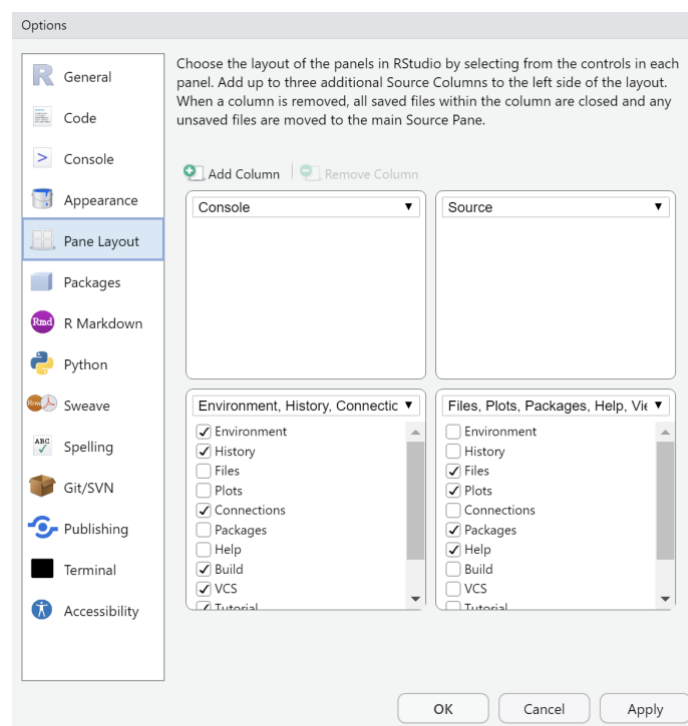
Options

General
Code
Console
Appearance
Pane Layout
Packages
R Markdown
Python
Sweave
Spelling
Git/SVN
Publishing
Terminal
Accessibility

Choose the layout of the panels in RStudio by selecting from the controls in each panel. Add up to three additional Source Columns to the left side of the layout. When a column is removed, all saved files within the column are closed and any unsaved files are moved to the main Source Pane.

Add Column
Remove Column

Console
Source

Environment, History, Connectic
Environment
History
Files
Plots
Connections
Packages
Help
Build
VCS
Tutorial

Files, Plots, Packages, Help, Vie
Environment
History
Files
Plots
Connections
Packages
Help
Build
VCS
Tutorial

OK
Cancel
Apply